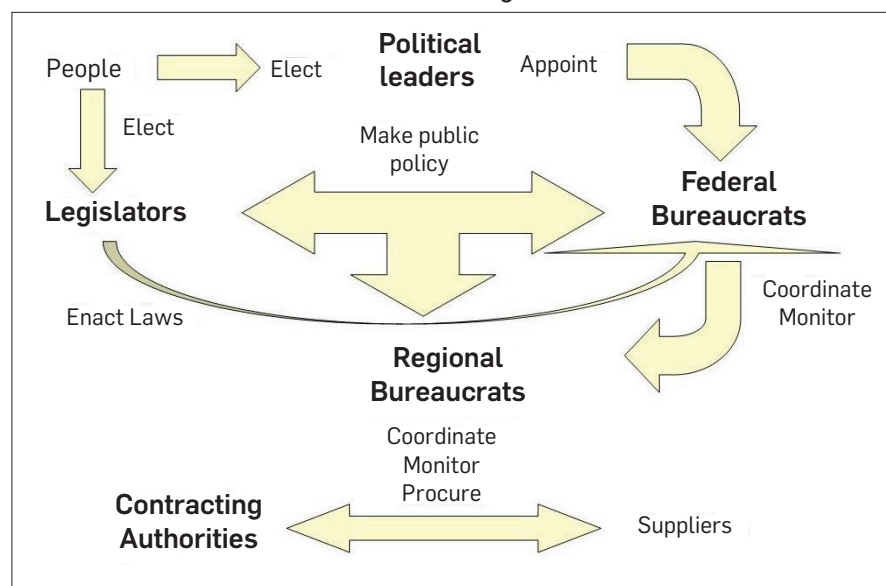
People
Elect
Political leaders
Appoint
Elect
Make public policy
Legislators
Federal Bureaucrats
Coordinate
Monitor
Enact Laws
Regional Bureaucrats
Coordinate
Monitor
Procure
Contracting Authorities
Suppliers